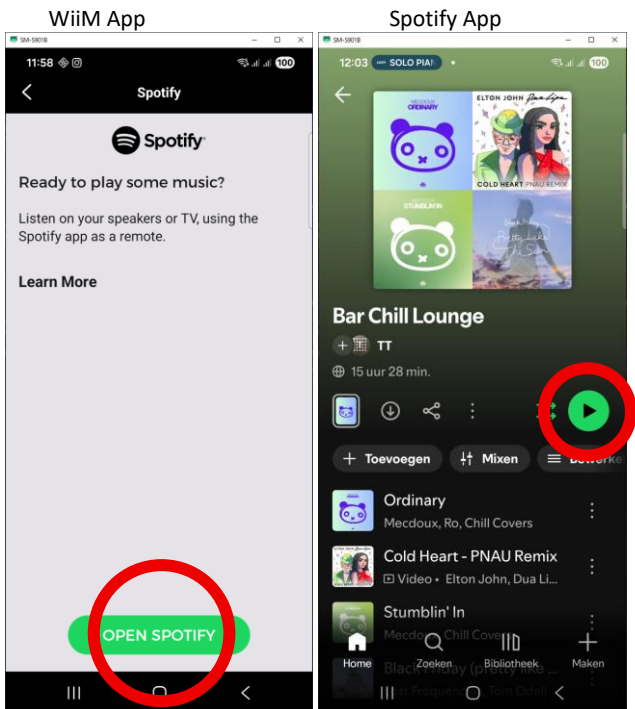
WiiM App

SM-S901B

11:58

100

Spotify

Spotify

Ready to play some music?

Listen on your speakers or TV, using the Spotify app as a remote.

Learn More

OPEN SPOTIFY

Spotify App

SM-S901B

12:03 SOLO PIAI

100

MECDOUX ORDINARY

ELTON JOHN Dua Lipa

COLD HEART PNAU REMIX

STUMBLIN' IN

Bar Chill Lounge

TT

15 uur 28 min.

Toevoegen

Mixen

Bewerke

Ordinary

Mecdoux, Ro, Chill Covers

Cold Heart - PNAU Remix

Video • Elton John, Dua Li...

Stumblin' In

Mecdou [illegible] Chill Cove

Black Friday (pretty little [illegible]

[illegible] Frequenc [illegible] Tom Odell

Home

Zoeken

Bibliotheek

Maken